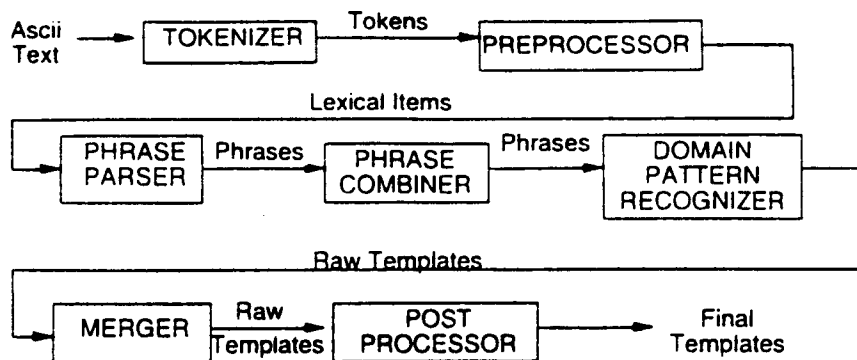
Ascii Text

TOKENIZER

Tokens

PREPROCESSOR

Lexical Items

PHRASE PARSER

Phrases

PHRASE COMBINER

Phrases

DOMAIN PATTERN RECOGNIZER

Raw Templates

MERGER

Raw Templates

POST PROCESSOR

Final Templates